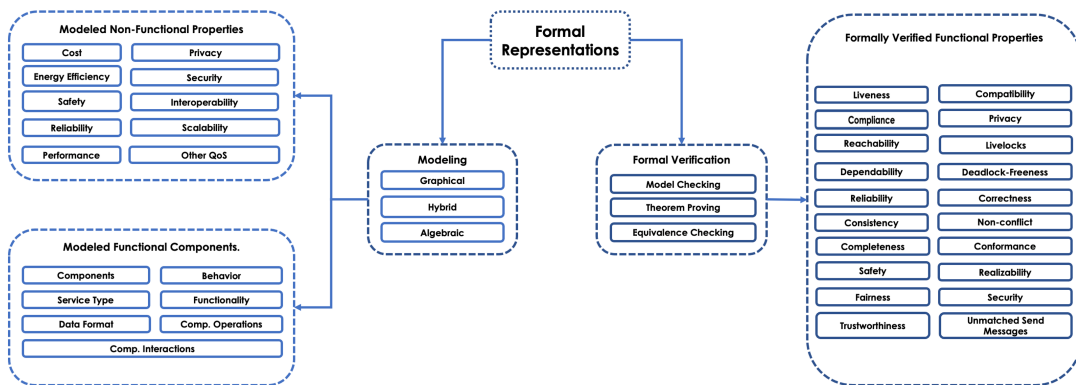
Modeled Non-Functional Properties

Cost
Privacy
Energy Efficiency
Security
Safety
Interoperability
Reliability
Scalability
Performance
Other QoS

Formal Representations

Modeling
Graphical
Hybrid
Algebraic

Formal Verification
Model Checking
Theorem Proving
Equivalence Checking

Modeled Functional Components.

Components
Behavior
Service Type
Functionality
Data Format
Comp. Operations
Comp. Interactions

Formally Verified Functional Properties

Liveness
Compatibility
Compliance
Privacy
Reachability
Livelocks
Dependability
Deadlock-Freeness
Reliability
Correctness
Consistency
Non-conflict
Completeness
Conformance
Safety
Realizability
Fairness
Security
Trustworthiness
Unmatched Send Messages